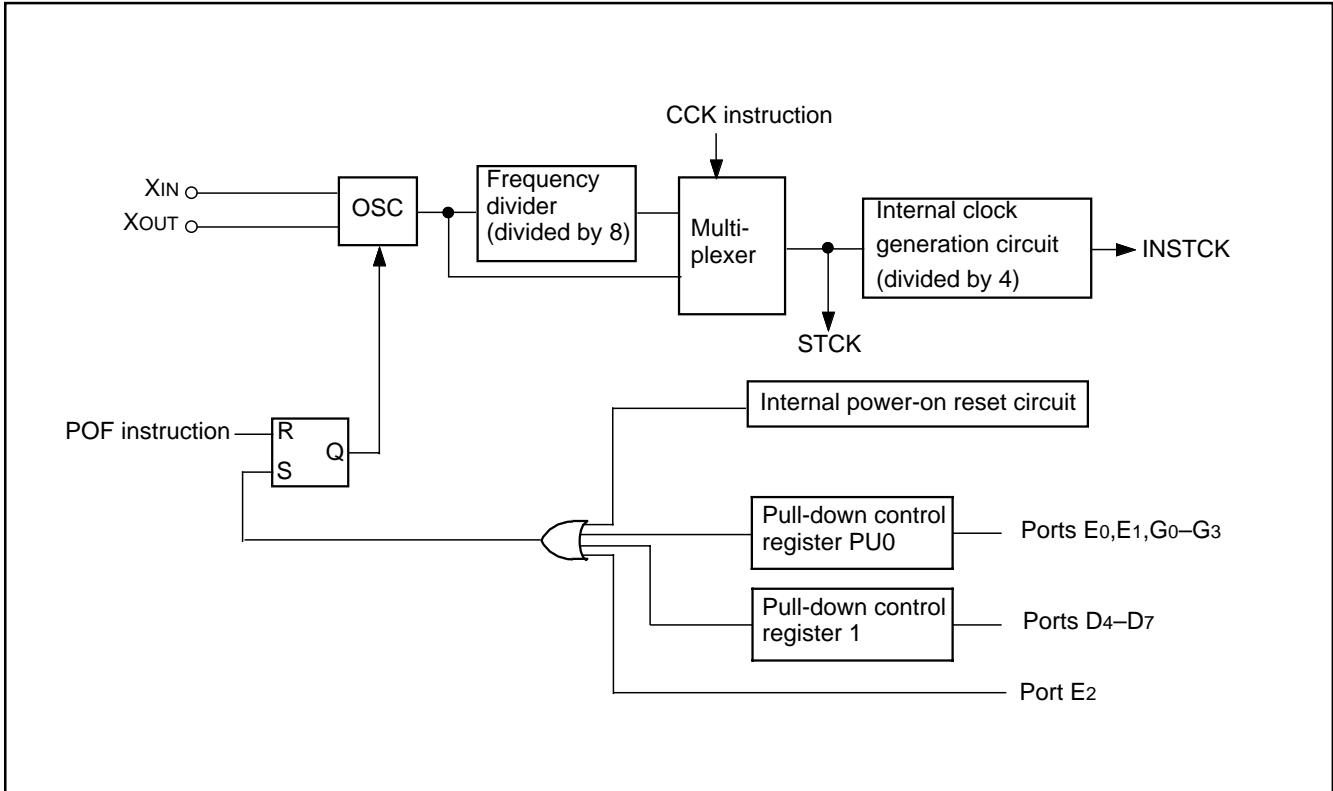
CCK instruction

$X_{IN}$

$X_{OUT}$

OSC

Frequency divider (divided by 8)

Multi-plexer

Internal clock generation circuit (divided by 4)

INSTCK

STCK

POF instruction

R

S

Q

Internal power-on reset circuit

Pull-down control register PU0

Ports $E_0$,$E_1$,$G_0$–$G_3$

Pull-down control register 1

Ports $D_4$–$D_7$

Port $E_2$